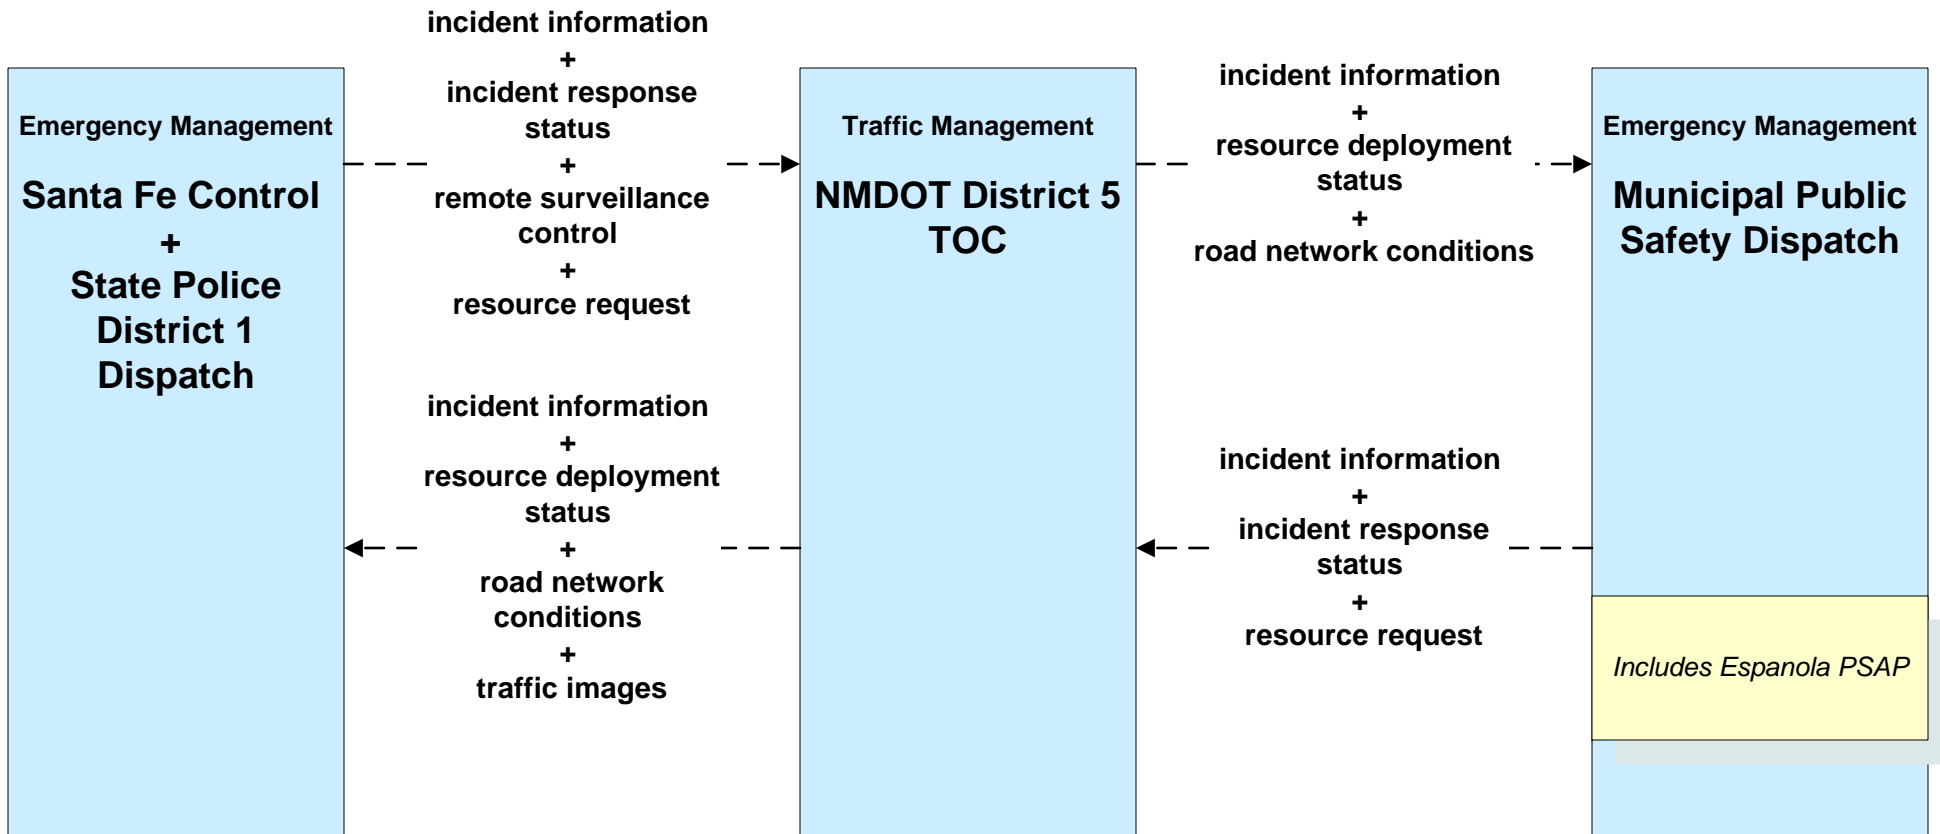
Emergency Management

Santa Fe Control + State Police District 1 Dispatch

incident information + incident response status + remote surveillance control + resource request

Traffic Management

NMDOT District 5 TOC

incident information + resource deployment status + road network conditions

Emergency Management

Municipal Public Safety Dispatch

incident information + resource deployment status + road network conditions + traffic images

incident information + incident response status + resource request

Includes Espanola PSAP